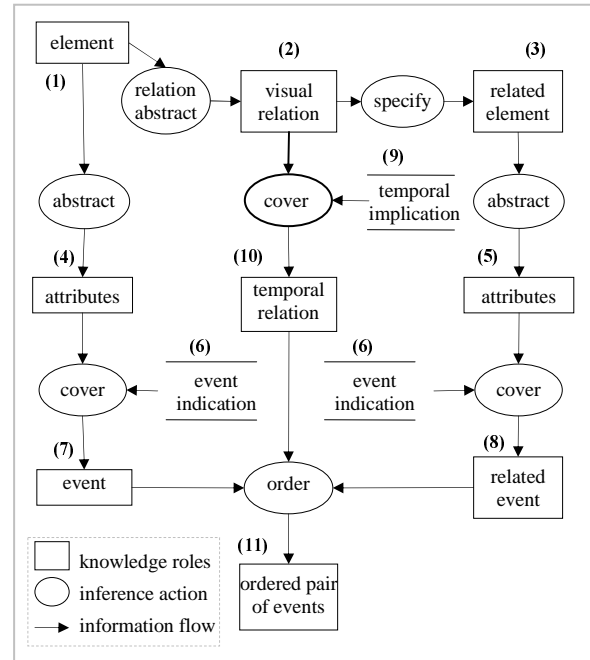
element

(1)

relation abstract

(2)

visual relation

specify

(3)

related element

abstract

(9)

temporal implication

cover

abstract

(4)

attributes

(10)

temporal relation

(5)

attributes

(6)

event indication

(6)

event indication

cover

cover

(7)

event

order

(8)

related event

(11)

ordered pair of events

knowledge roles

inference action

information flow